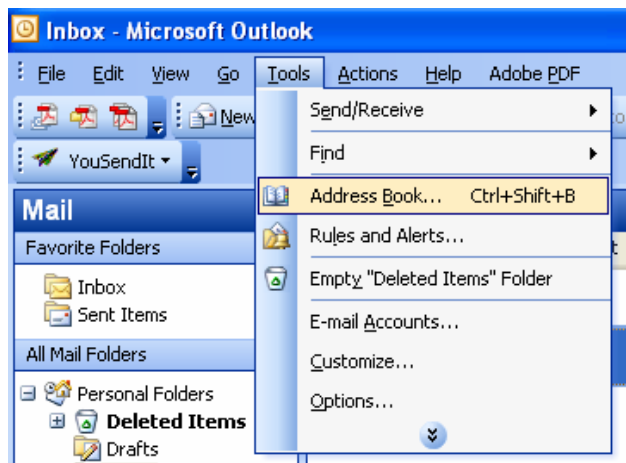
Inbox - Microsoft Outlook

File Edit View Go Tools Actions Help Adobe PDF

New

YouSendIt

Mail

Favorite Folders

Inbox
Sent Items

All Mail Folders

Personal Folders
Deleted Items
Drafts

Send/Receive
Find
Address Book... Ctrl+Shift+B
Rules and Alerts...
Empty "Deleted Items" Folder
E-mail Accounts...
Customize...
Options...